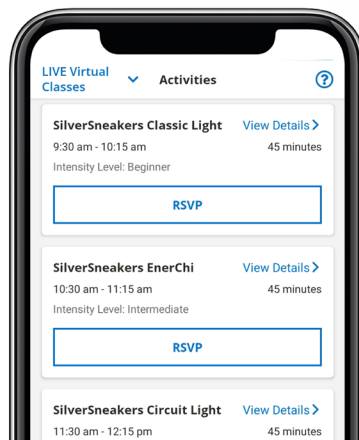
LIVE Virtual Classes
Activities
?

SilverSneakers Classic Light
View Details >
9:30 am - 10:15 am
45 minutes
Intensity Level: Beginner
RSVP

SilverSneakers EnerChi
View Details >
10:30 am - 11:15 am
45 minutes
Intensity Level: Intermediate
RSVP

SilverSneakers Circuit Light
View Details >
11:30 am - 12:15 pm
45 minutes